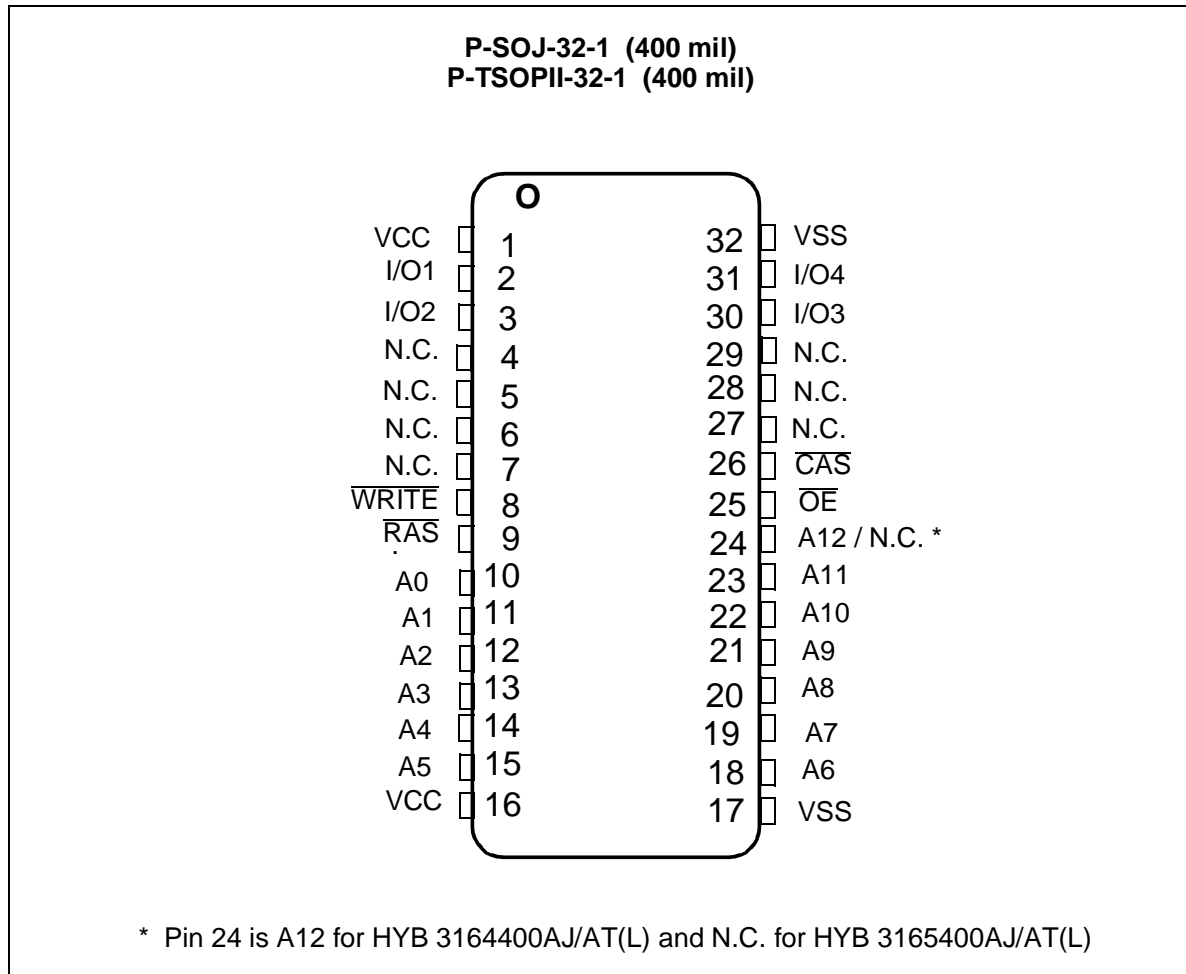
P-SOJ-32-1 (400 mil)
P-TSOPII-32-1 (400 mil)

O

| | | | |
|---|---|---|---|
| VCC | 1 | 32 | VSS |
| I/O1 | 2 | 31 | I/O4 |
| I/O2 | 3 | 30 | I/O3 |
| N.C. | 4 | 29 | N.C. |
| N.C. | 5 | 28 | N.C. |
| N.C. | 6 | 27 | N.C. |
| N.C. | 7 | 26 | $\overline{CAS}$ |
| $\overline{WRITE}$ | 8 | 25 | $\overline{OE}$ |
| $\overline{RAS}$ | 9 | 24 | A12 / N.C. * |
| A0 | 10 | 23 | A11 |
| A1 | 11 | 22 | A10 |
| A2 | 12 | 21 | A9 |
| A3 | 13 | 20 | A8 |
| A4 | 14 | 19 | A7 |
| A5 | 15 | 18 | A6 |
| VCC | 16 | 17 | VSS |

* Pin 24 is A12 for HYB 3164400AJ/AT(L) and N.C. for HYB 3165400AJ/AT(L)